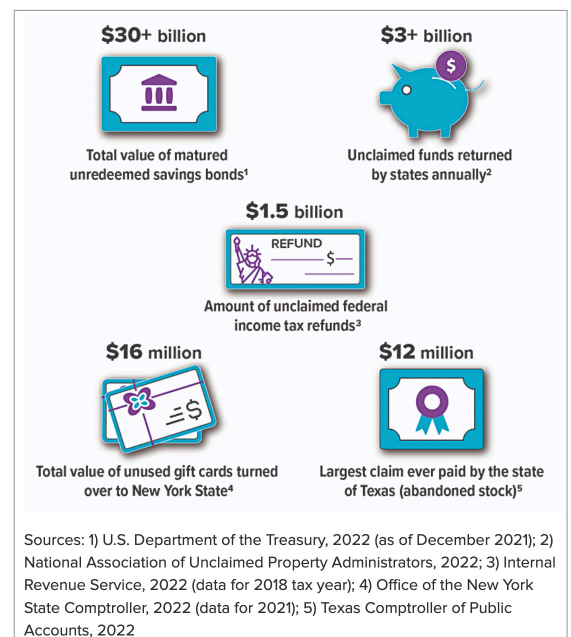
$30+ billion

Total value of matured unredeemed savings bonds¹

$3+ billion

$

Unclaimed funds returned by states annually²

$1.5 billion

REFUND

$

Amount of unclaimed federal income tax refunds³

$16 million

$

Total value of unused gift cards turned over to New York State⁴

$12 million

Largest claim ever paid by the state of Texas (abandoned stock)⁵

Sources: 1) U.S. Department of the Treasury, 2022 (as of December 2021); 2) National Association of Unclaimed Property Administrators, 2022; 3) Internal Revenue Service, 2022 (data for 2018 tax year); 4) Office of the New York State Comptroller, 2022 (data for 2021); 5) Texas Comptroller of Public Accounts, 2022